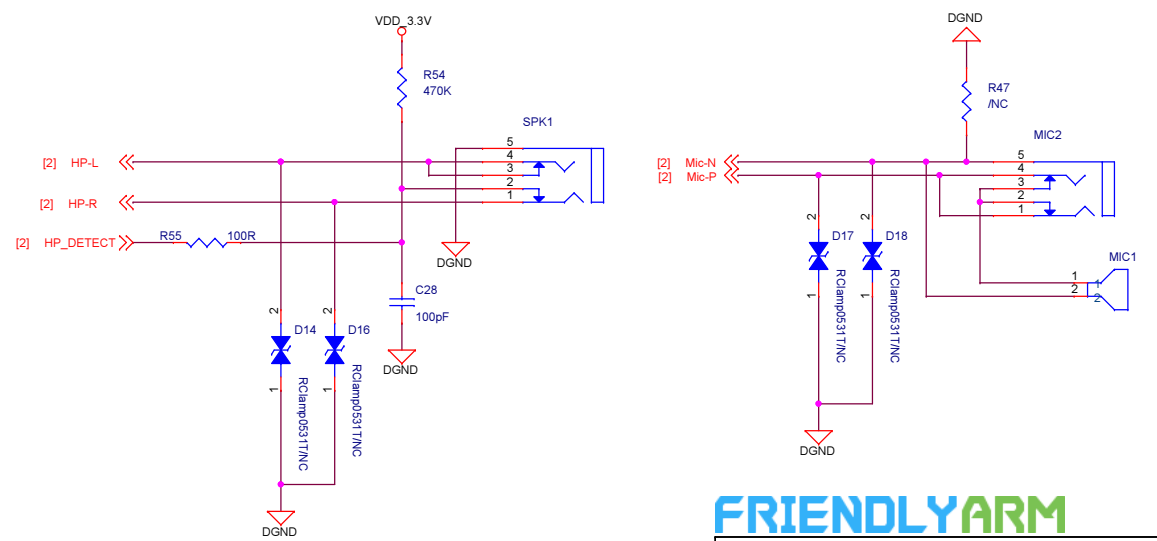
VDD_3.3V

R54
470K

SPK1

[2] HP-L
[2] HP-R
[2] HP_DETECT

5
4
3
2
1

R55
100R

C28
100pF

DGND
DGND

2
D14
1
RClamp0531T/NC

2
D16
1
RClamp0531T/NC

DGND

DGND

R47
/NC

MIC2

[2] Mic-N
[2] Mic-P

5
4
3
2
1

2
D17
1
RClamp0531T/NC

2
D18
1
RClamp0531T/NC

MIC1
1
2
1
2

DGND

FRIENDLYARM